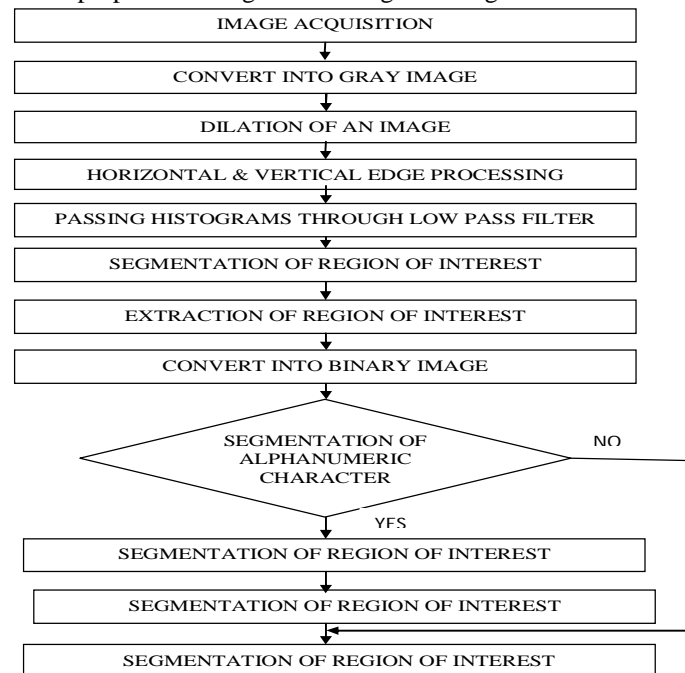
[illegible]

IMAGE ACQUISITION

CONVERT INTO GRAY IMAGE

DILATION OF AN IMAGE

HORIZONTAL & VERTICAL EDGE PROCESSING

PASSING HISTOGRAMS THROUGH LOW PASS FILTER

SEGMENTATION OF REGION OF INTEREST

EXTRACTION OF REGION OF INTEREST

CONVERT INTO BINARY IMAGE

SEGMENTATION OF ALPHANUMERIC CHARACTER

NO

YES

SEGMENTATION OF REGION OF INTEREST

SEGMENTATION OF REGION OF INTEREST

SEGMENTATION OF REGION OF INTEREST